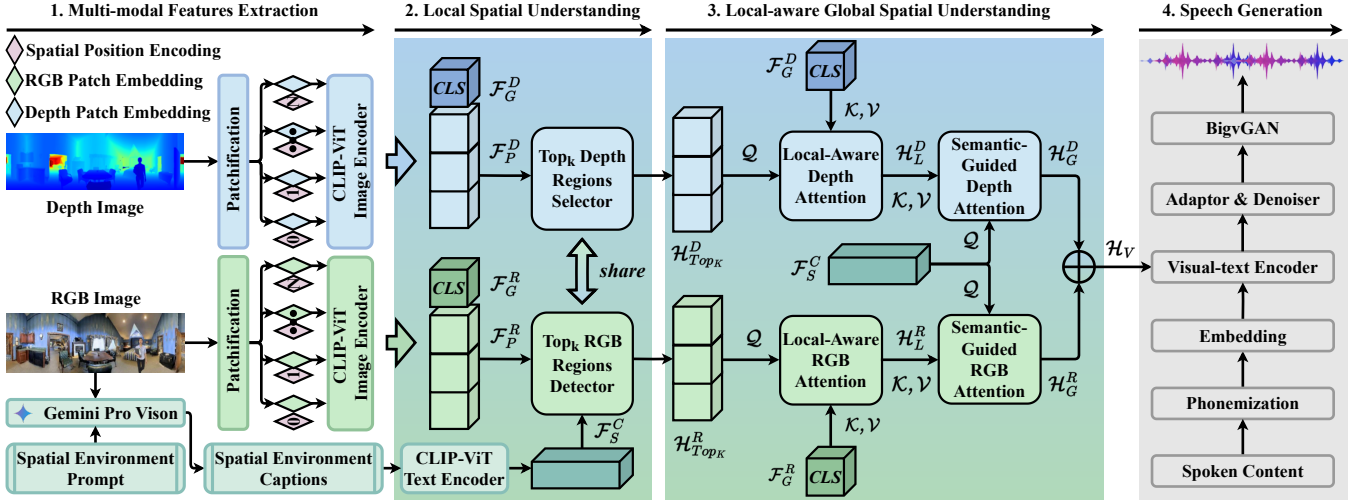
1. Multi-modal Features Extraction

2. Local Spatial Understanding

3. Local-aware Global Spatial Understanding

4. Speech Generation

Spatial Position Encoding

RGB Patch Embedding

Depth Patch Embedding

Depth Image

Patchification

CLIP-ViT Image Encoder

RGB Image

Patchification

CLIP-ViT Image Encoder

Gemini Pro Vison

Spatial Environment Prompt

Spatial Environment Captions

CLIP-ViT Text Encoder

CLS $\mathcal{F}_G^D$

$\mathcal{F}_P^D$

Top$_k$ Depth Regions Selector

share

CLS $\mathcal{F}_G^R$

$\mathcal{F}_P^R$

Top$_k$ RGB Regions Detector

$\mathcal{F}_S^C$

$\mathcal{H}_{Top_K}^D$

$\mathcal{H}_{Top_K}^R$

$\mathcal{F}_G^D$ CLS

$\mathcal{K}, \mathcal{V}$

$\mathcal{Q}$

Local-Aware Depth Attention

$\mathcal{H}_L^D$

$\mathcal{K}, \mathcal{V}$

Semantic-Guided Depth Attention

$\mathcal{H}_G^D$

$\mathcal{F}_S^C$

$\mathcal{Q}$

$\mathcal{Q}$

$\mathcal{Q}$

Local-Aware RGB Attention

$\mathcal{H}_L^R$

$\mathcal{K}, \mathcal{V}$

Semantic-Guided RGB Attention

$\mathcal{H}_G^R$

$\mathcal{K}, \mathcal{V}$

$\mathcal{F}_G^R$ CLS

$\mathcal{H}_V$

BigvGAN

Adaptor & Denoiser

Visual-text Encoder

Embedding

Phonemization

Spoken Content